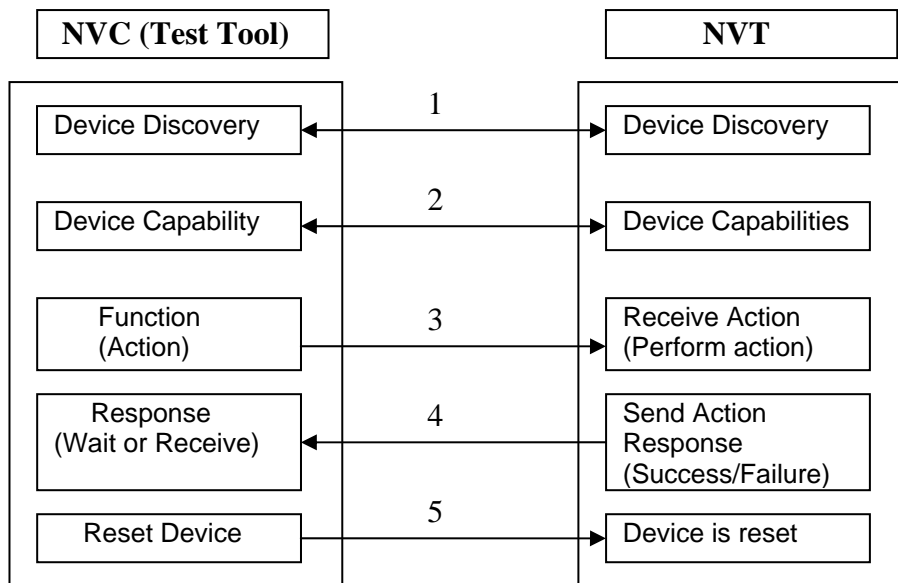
NVC (Test Tool)

NVT

Device Discovery

1

Device Discovery

Device Capability

2

Device Capabilities

Function (Action)

3

Receive Action (Perform action)

Response (Wait or Receive)

4

Send Action Response (Success/Failure)

Reset Device

5

Device is reset